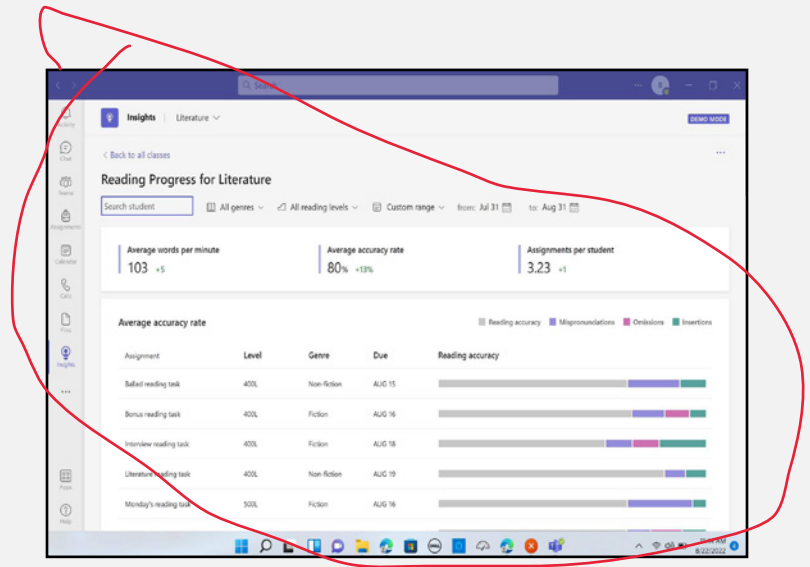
Search

Activity
Chat
Teams
Assignments
Calendar
Calls
Files
Insights
...
Apps
Help

Insights | Literature

DEMO MODE

< Back to all classes

...

Reading Progress for Literature

Search student | All genres | All reading levels | Custom range | from: Jul 31 | to: Aug 31

Average words per minute
103 +5

Average accuracy rate
80% +13%

Assignments per student
3.23 +1

Average accuracy rate

Reading accuracy | Mispronunciations | Omissions | Insertions

| Assignment | Level | Genre | Due | Reading accuracy |
|---|---|---|---|---|
| Ballad reading task | 400L | Non-fiction | AUG 15 | |
| Bonus reading task | 400L | Fiction | AUG 16 | |
| Interview reading task | 400L | Fiction | AUG 18 | |
| Literature reading task | 400L | Non-fiction | AUG 19 | |
| Monday's reading task | 500L | Fiction | AUG 16 | |

8/22/2022